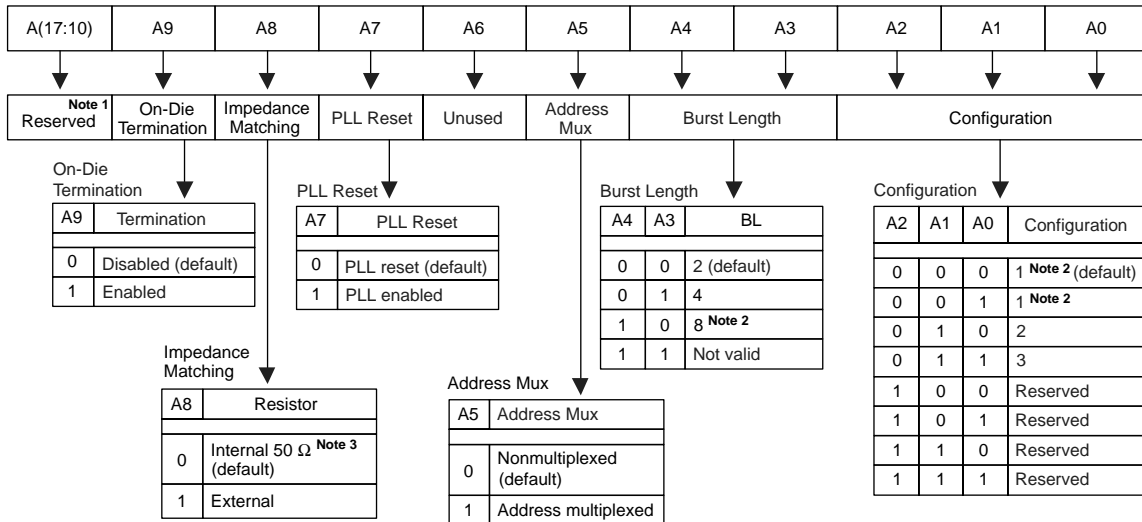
| A(17:10) | A9 | A8 | A7 | A6 | A5 | A4 | A3 | A2 | A1 | A0 |
|---|---|---|---|---|---|---|---|---|---|---|

Note 1 Reserved | On-Die Termination | Impedance Matching | PLL Reset | Unused | Address Mux | Burst Length | Configuration

On-Die Termination

| A9 | Termination |
|---|---|
| 0 | Disabled (default) |
| 1 | Enabled |

PLL Reset

| A7 | PLL Reset |
|---|---|
| 0 | PLL reset (default) |
| 1 | PLL enabled |

Burst Length

| A4 | A3 | BL |
|---|---|---|
| 0 | 0 | 2 (default) |
| 0 | 1 | 4 |
| 1 | 0 | 8 Note 2 |
| 1 | 1 | Not valid |

Configuration

| A2 | A1 | A0 | Configuration |
|---|---|---|---|
| 0 | 0 | 0 | 1 Note 2 (default) |
| 0 | 0 | 1 | 1 Note 2 |
| 0 | 1 | 0 | 2 |
| 0 | 1 | 1 | 3 |
| 1 | 0 | 0 | Reserved |
| 1 | 0 | 1 | Reserved |
| 1 | 1 | 0 | Reserved |
| 1 | 1 | 1 | Reserved |

Impedance Matching

| A8 | Resistor |
|---|---|
| 0 | Internal 50 $\Omega$ Note 3 (default) |
| 1 | External |

Address Mux

| A5 | Address Mux |
|---|---|
| 0 | Nonmultiplexed (default) |
| 1 | Address multiplexed |